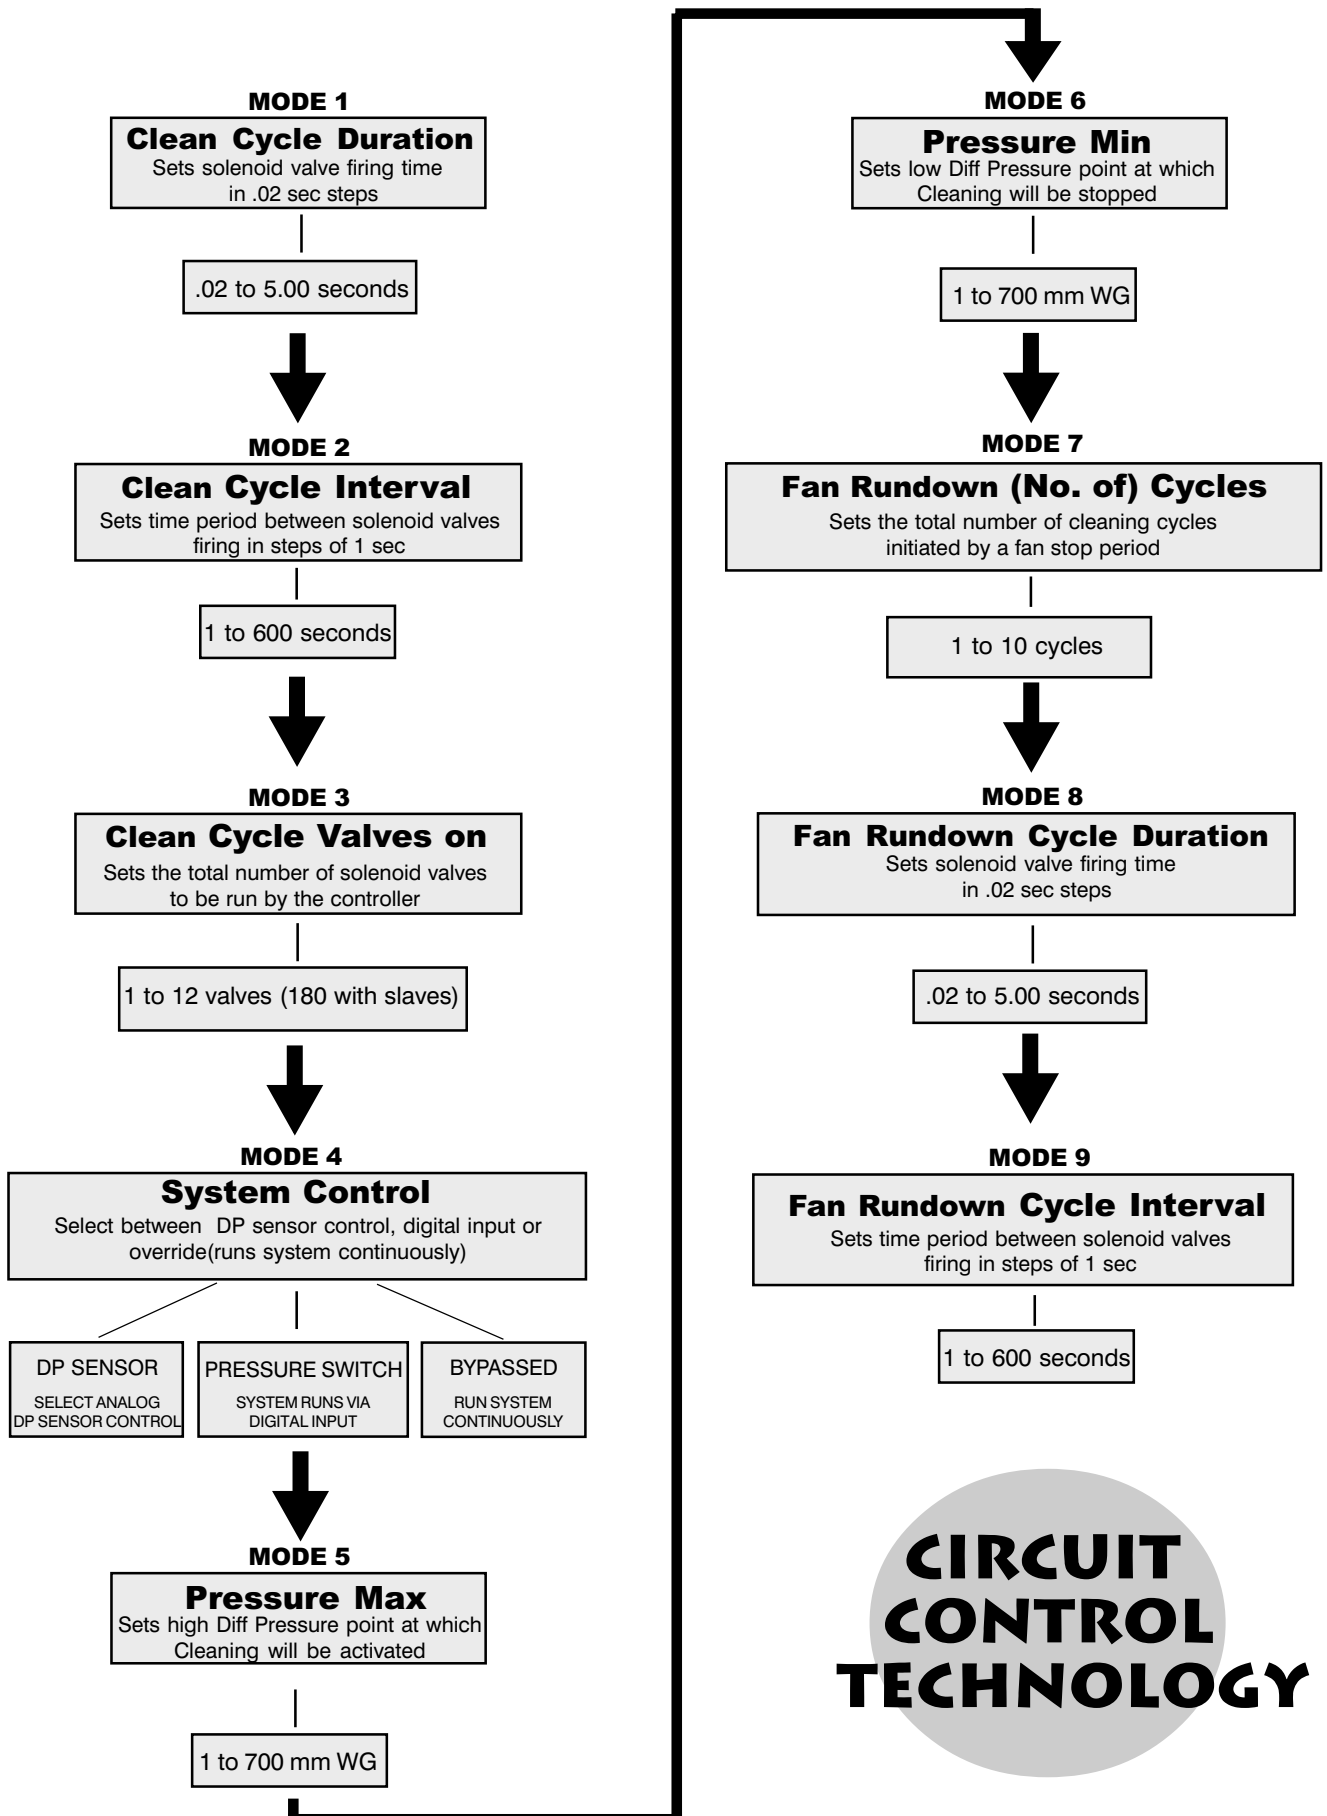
MODE 1
Clean Cycle Duration
Sets solenoid valve firing time in .02 sec steps

.02 to 5.00 seconds

MODE 2
Clean Cycle Interval
Sets time period between solenoid valves firing in steps of 1 sec

1 to 600 seconds

MODE 3
Clean Cycle Valves on
Sets the total number of solenoid valves to be run by the controller

1 to 12 valves (180 with slaves)

MODE 4
System Control
Select between DP sensor control, digital input or override(runs system continuously)

DP SENSOR
SELECT ANALOG DP SENSOR CONTROL

PRESSURE SWITCH
SYSTEM RUNS VIA DIGITAL INPUT

BYPASSED
RUN SYSTEM CONTINUOUSLY

MODE 5
Pressure Max
Sets high Diff Pressure point at which Cleaning will be activated

1 to 700 mm WG

MODE 6
Pressure Min
Sets low Diff Pressure point at which Cleaning will be stopped

1 to 700 mm WG

MODE 7
Fan Rundown (No. of) Cycles
Sets the total number of cleaning cycles initiated by a fan stop period

1 to 10 cycles

MODE 8
Fan Rundown Cycle Duration
Sets solenoid valve firing time in .02 sec steps

.02 to 5.00 seconds

MODE 9
Fan Rundown Cycle Interval
Sets time period between solenoid valves firing in steps of 1 sec

1 to 600 seconds

CIRCUIT CONTROL TECHNOLOGY